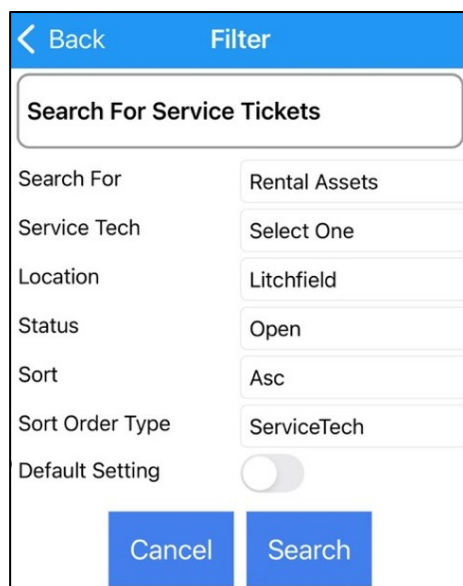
< Back Filter

Search For Service Tickets

| | |
|---|---|
| Search For | Rental Assets |
| Service Tech | Select One |
| Location | Litchfield |
| Status | Open |
| Sort | Asc |
| Sort Order Type | ServiceTech |
| Default Setting | |

Cancel Search